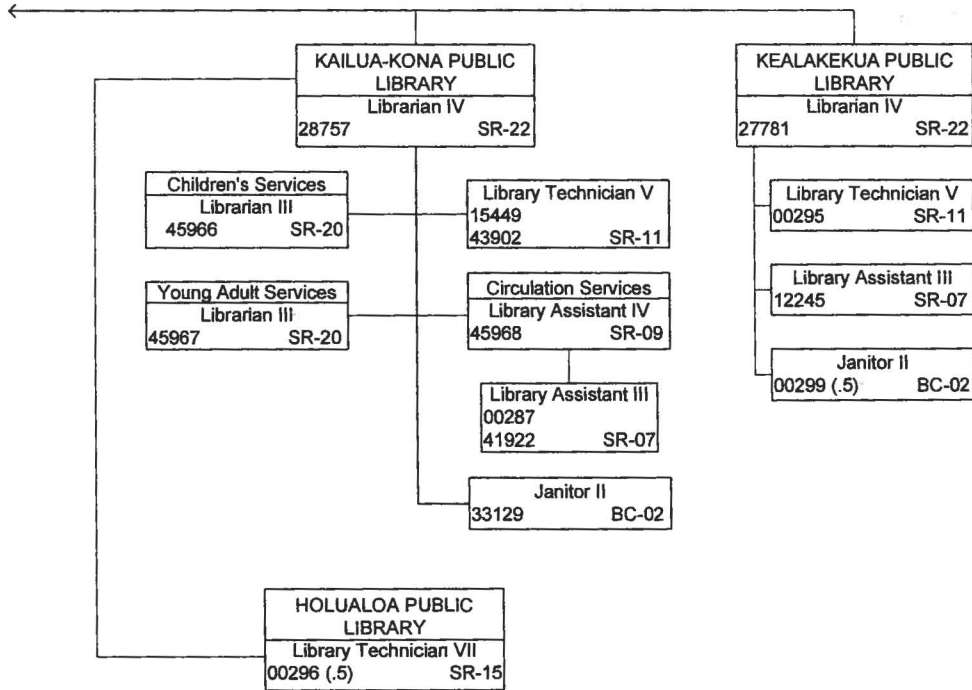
KAILUA-KONA PUBLIC LIBRARY
Librarian IV
28757 SR-22

KEALAKEKUA PUBLIC LIBRARY
Librarian IV
27781 SR-22

Children's Services
Librarian III
45966 SR-20

Library Technician V
15449
43902 SR-11

Young Adult Services
Librarian III
45967 SR-20

Circulation Services
Library Assistant IV
45968 SR-09

Library Assistant III
00287
41922 SR-07

Janitor II
33129 BC-02

Library Technician V
00295 SR-11

Library Assistant III
12245 SR-07

Janitor II
00299 (.5) BC-02

HOLUALOA PUBLIC LIBRARY
Library Technician VII
00296 (.5) SR-15